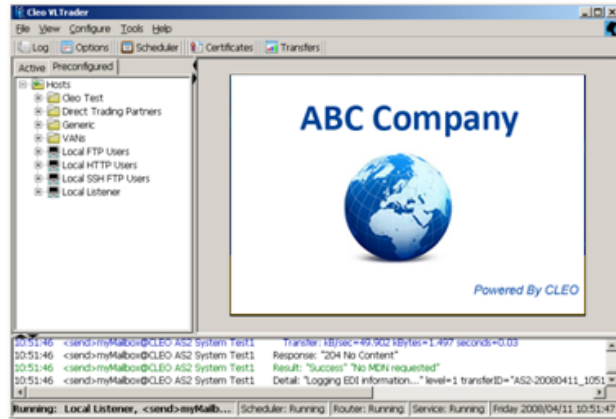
Cleo VLTrader

File View Configure Tools Help

Log Options Scheduler Certificates Transfers

Active Preconfigured

Hosts
Cleo Test
Direct Trading Partners
Generic
VANs
Local FTP Users
Local HTTP Users
Local SSH FTP Users
Local Listener

ABC Company

Powered By CLEO

10:51:46 <send>myMailbox@CLEO AS2 System Test1 Transfer: kB/sec=49.902 kBytes=1.497 seconds=0.03
10:51:46 <send>myMailbox@CLEO AS2 System Test1 Response: "204 No Content"
10:51:46 <send>myMailbox@CLEO AS2 System Test1 Result: "Success" "No MDN requested"
10:51:46 <send>myMailbox@CLEO AS2 System Test1 Detail: "Logging EDI information..." level=1 transferID="AS2-20080411_1051

Running: Local Listener, <send>myMailb... Scheduler: Running Router: Running Service: Running Friday 2008/04/11 10:51:4